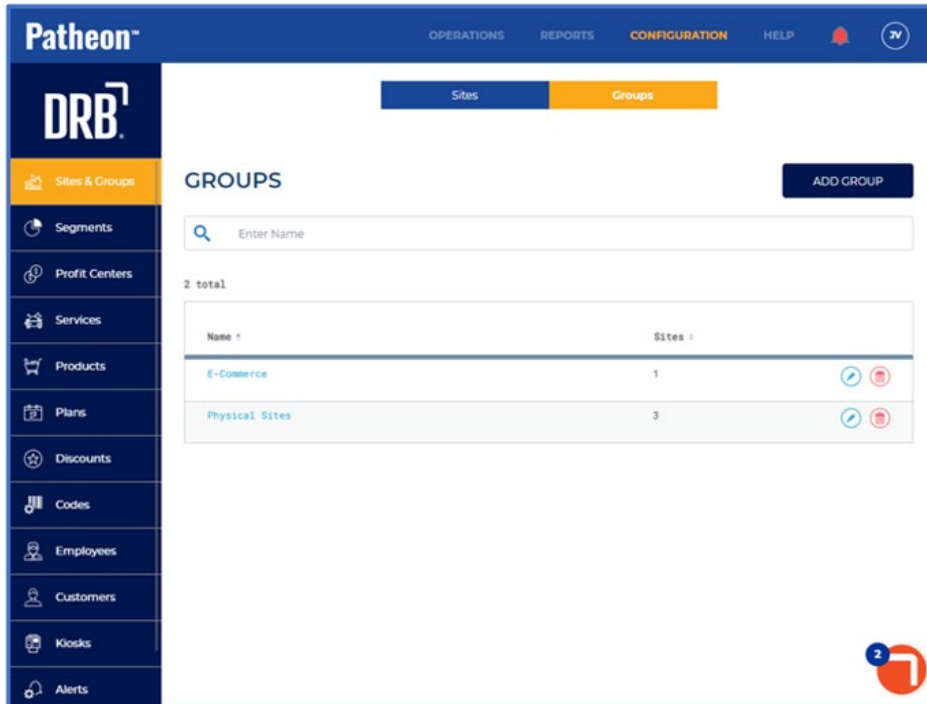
Patheon™

OPERATIONS REPORTS CONFIGURATION HELP JV

DRB

Sites & Groups
Segments
Profit Centers
Services
Products
Plans
Discounts
Codes
Employees
Customers
Kiosks
Alerts

Sites Groups

GROUPS

ADD GROUP

Enter Name

2 total

| Name | Sites |
|---|---|
| E-Commerce | 1 |
| Physical Sites | 3 |

2